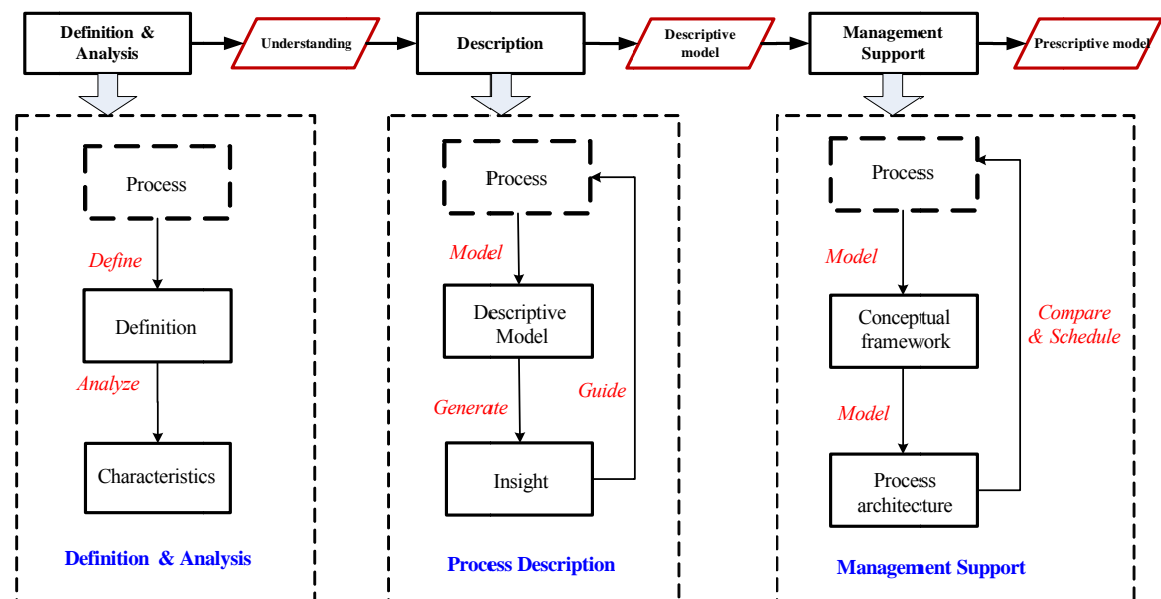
Definition & Analysis

Understanding

Description

Descriptive model

Management Support

Prescriptive model

Process

Define

Definition

Analyze

Characteristics

Definition & Analysis

Process

Model

Descriptive Model

Generate

Guide

Insight

Process Description

Process

Model

Conceptual framework

Compare & Schedule

Model

Process architecture

Management Support